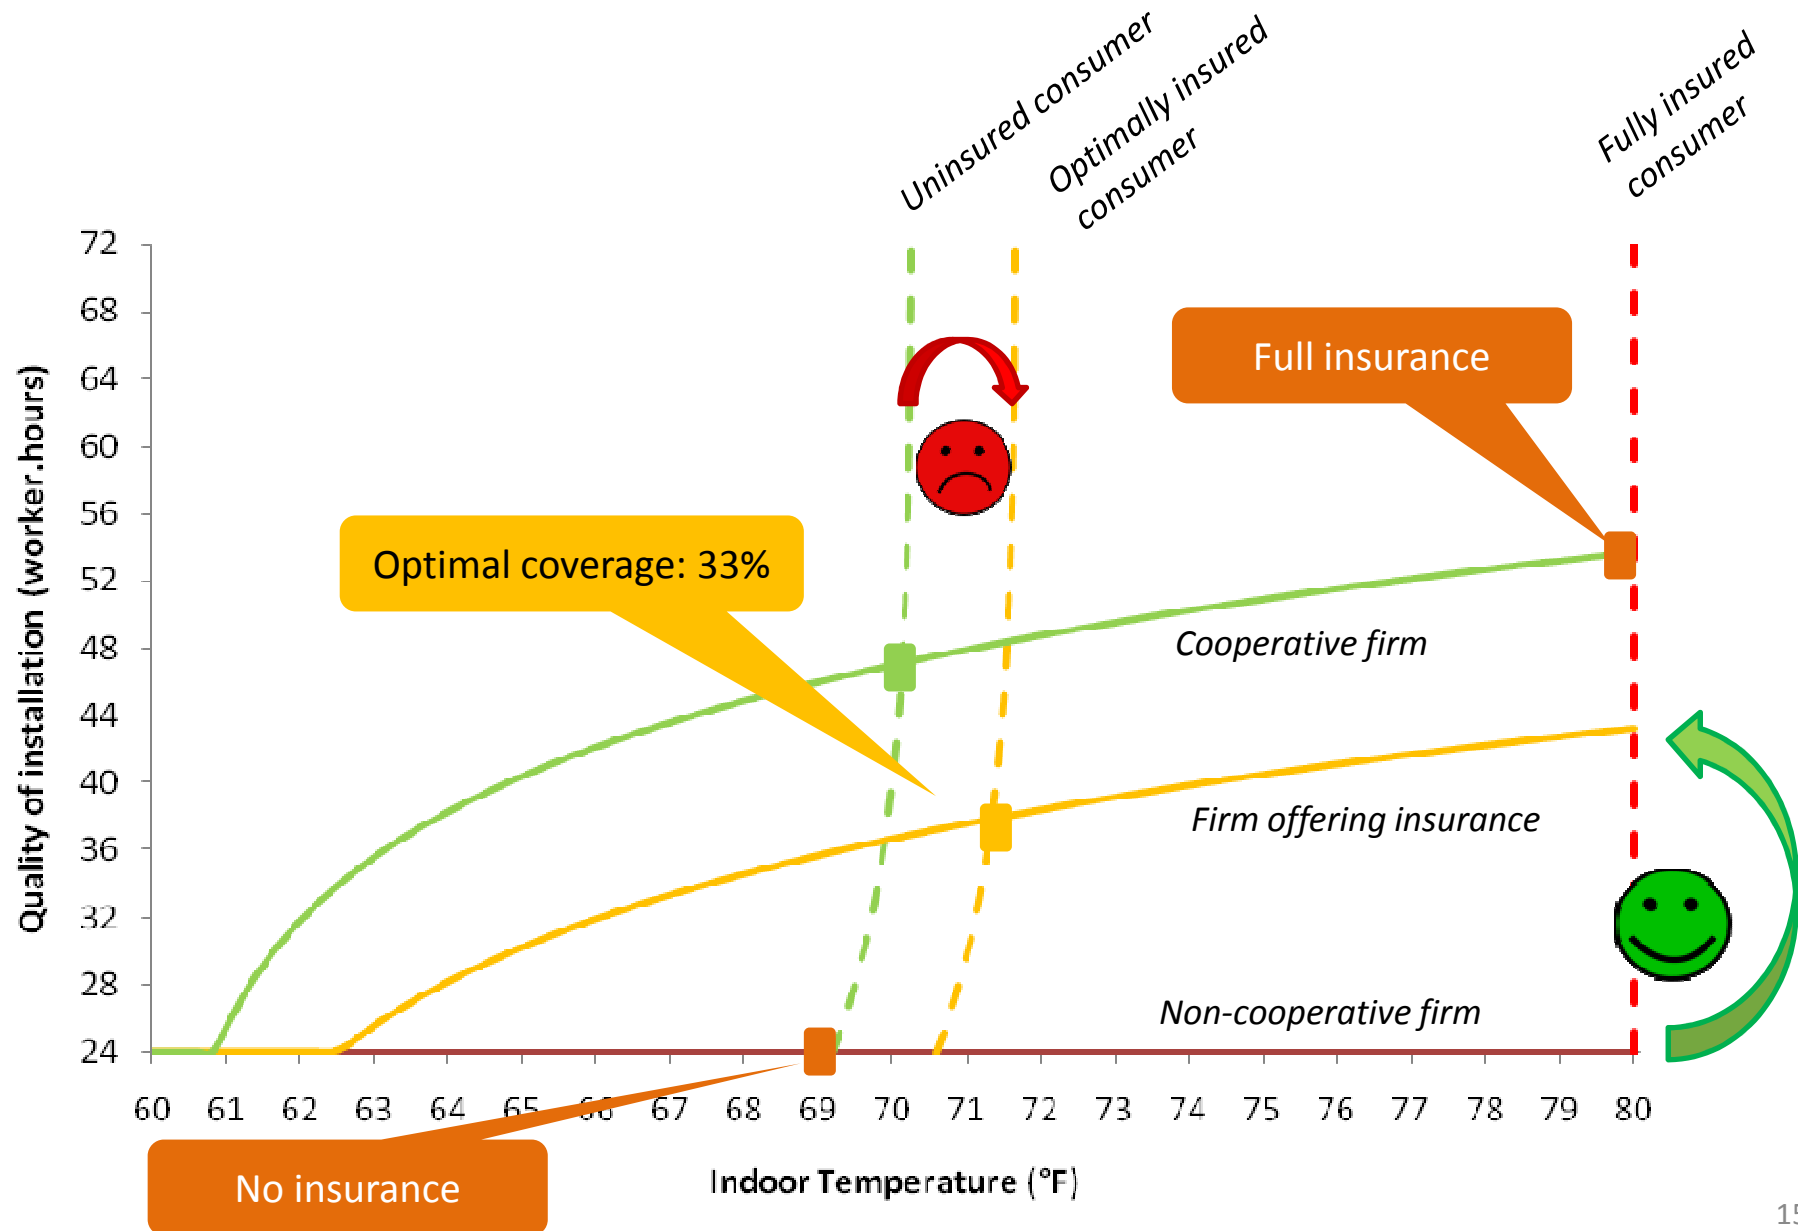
Uninsured consumer

Optimally insured consumer

Fully insured consumer

Full insurance

Optimal coverage: 33%

Cooperative firm

Firm offering insurance

Non-cooperative firm

No insurance

Quality of installation (worker.hours)

72
68
64
60
56
52
48
44
40
36
32
28
24

60 61 62 63 64 65 66 67 68 69 70 71 72 73 74 75 76 77 78 79 80

Indoor Temperature (°F)

15